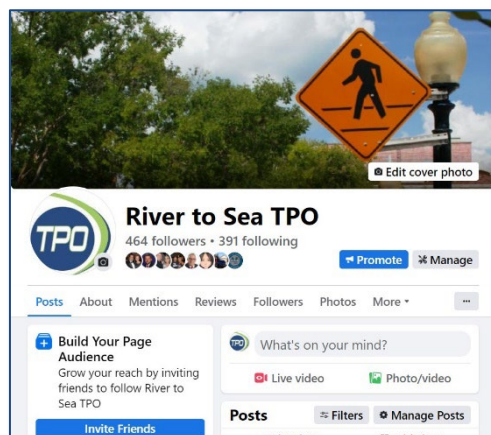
Edit cover photo

TPO

River to Sea TPO

464 followers • 391 following

Promote

Manage

Posts About Mentions Reviews Followers Photos More ▾ ···

Build Your Page Audience

Grow your reach by inviting friends to follow River to Sea TPO

Invite Friends

TPO What's on your mind?

Live video

Photo/video

Posts

Filters

Manage Posts